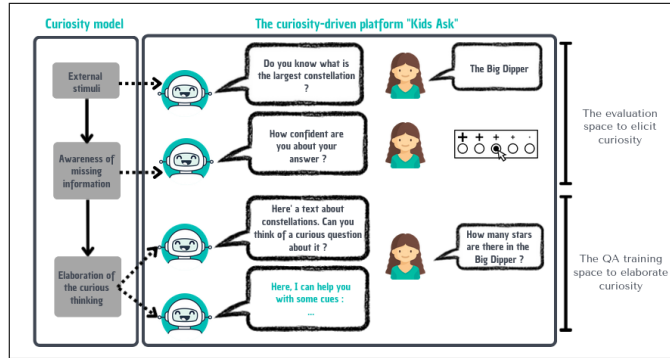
Curiosity model

The curiosity-driven platform "Kids Ask"

External stimuli

Awareness of missing information

Elaboration of the curious thinking

Do you know what is the largest constellation ?

The Big Dipper

How confident are you about your answer ?

+ + + + -

Here' a text about constellations. Can you think of a curious question about it ?

How many stars are there in the Big Dipper ?

Here, I can help you with some cues :

...

The evaluation space to elicit curiosity

The QA training space to elaborate curiosity